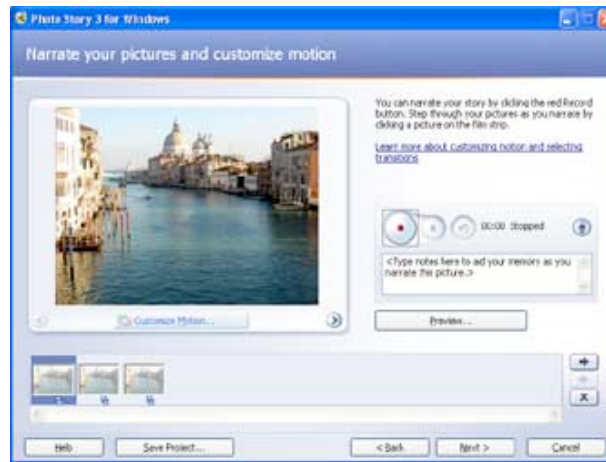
Photo Story 3 for Windows

Narrate your pictures and customize motion

You can narrate your story by clicking the red Record button. Step through your pictures as you narrate by clicking a picture on the film strip.

Learn more about customizing motion and selecting transitions

00:00 Stopped

<Type notes here to aid your memory as you narrate this picture.>

Customize Motion...

Preview...

Help

Save Project...

< Back

Next >

Cancel